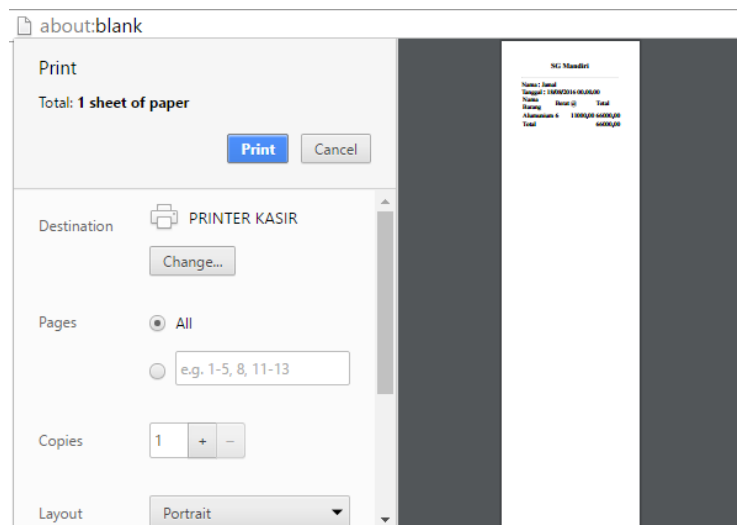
about:blank

Print

Total: **1 sheet of paper**

Print Cancel

Destination PRINTER KASIR

Change...

Pages All

e.g. 1-5, 8, 11-13

Copies 1 + –

Layout Portrait

SG Mandiri

Nama : Jamal
Tanggal : 18/08/2016 00.00.00

| Nama Barang | Berat @ | Total |
|---|---|---|
| Alumunium 6 | 13000,00 | 66000,00 |
| Total | | 66000,00 |